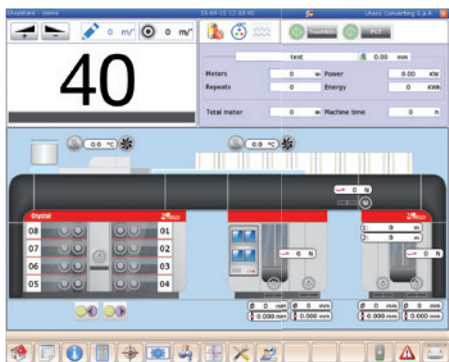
Shopfloor - Home
15-04-15 12:59:41
Uteco Converting S.p.A.

0 m²
0 m²

40

test
0.00 mm

Meters 0 m
Repeats 0
Power 0.00 KW
Energy 0 KWh

Total meter 0 m
Machine time 0 h

0.0 °C
0.0 °C

0 N

Onyx
08
07
06
05
01
02
03
04

0 N
0 N

1: 0 m
2: 0 m

0 m/h
0.000 m/h
0 m/h
0.000 m/h
0 m/h
0.000 m/h
0 m/h
0.000 m/h